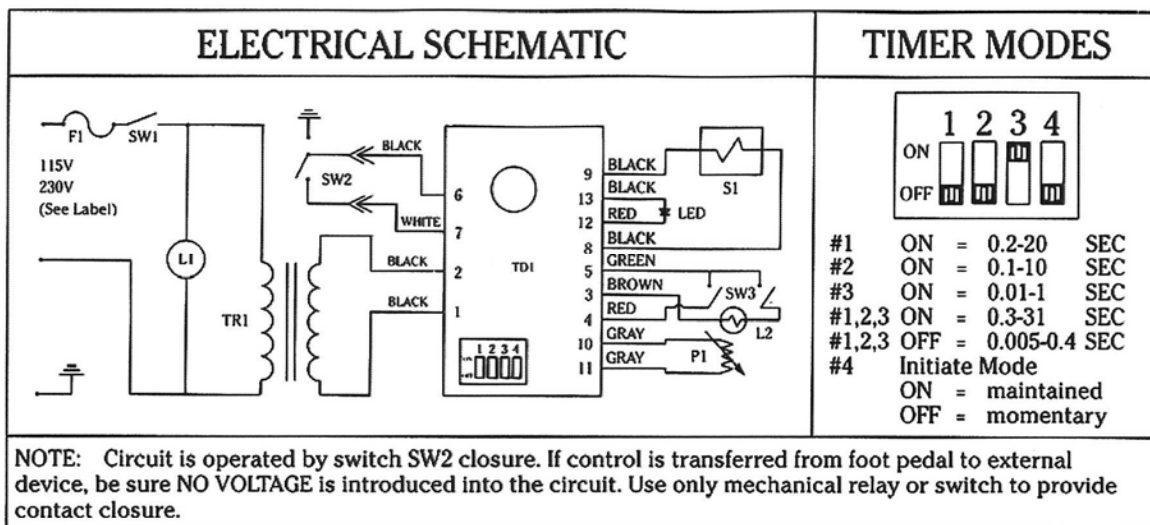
ELECTRICAL SCHEMATIC

F1 SW1

115V
230V
(See Label)

L1

TR1

BLACK
SW2
WHITE
BLACK
BLACK

6
7
2
1

TD1

1 2 3 4

9 BLACK
13 BLACK
12 RED
8 BLACK
5 GREEN
3 BROWN
4 RED
10 GRAY
11 GRAY

S1
LED
SW3
L2
P1

TIMER MODES

ON
OFF
1 2 3 4

| | | | |
|---|---|---|---|
| #1 | ON | = 0.2-20 | SEC |
| #2 | ON | = 0.1-10 | SEC |
| #3 | ON | = 0.01-1 | SEC |
| #1,2,3 | ON | = 0.3-31 | SEC |
| #1,2,3 | OFF | = 0.005-0.4 | SEC |

#4 Initiate Mode
ON = maintained
OFF = momentary

NOTE: Circuit is operated by switch SW2 closure. If control is transferred from foot pedal to external device, be sure NO VOLTAGE is introduced into the circuit. Use only mechanical relay or switch to provide contact closure.